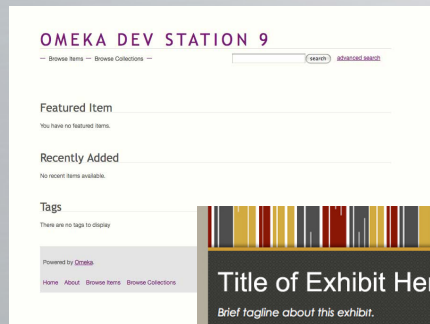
OMEKA DEV STATION 9

— Browse Items — Browse Collections —

search advanced search

Featured Item

You have no featured items.

Recently Added

No recent items available.

Tags

There are no tags to display.

Powered by Omeka.

Home About Browse Items Browse Collections

Title of Exhibit Her

Brief tagline about this exhibit.